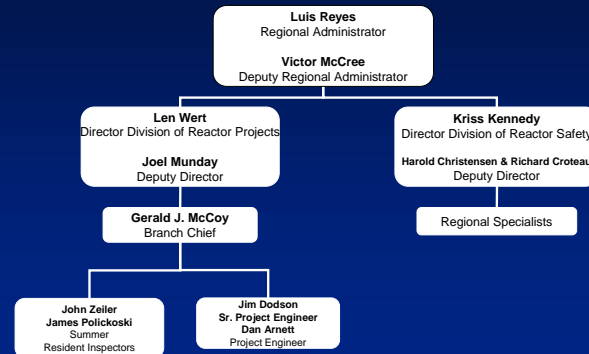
Luis Reyes
Regional Administrator

Victor McCree
Deputy Regional Administrator

Len Wert
Director Division of Reactor Projects

Joel Munday
Deputy Director

Kriss Kennedy
Director Division of Reactor Safety

Harold Christensen & Richard Croteau
Deputy Director

Gerald J. McCoy
Branch Chief

Regional Specialists

John Zeiler
James Polickoski
Summer
Resident Inspectors

Jim Dodson
Sr. Project Engineer
Dan Arnett
Project Engineer